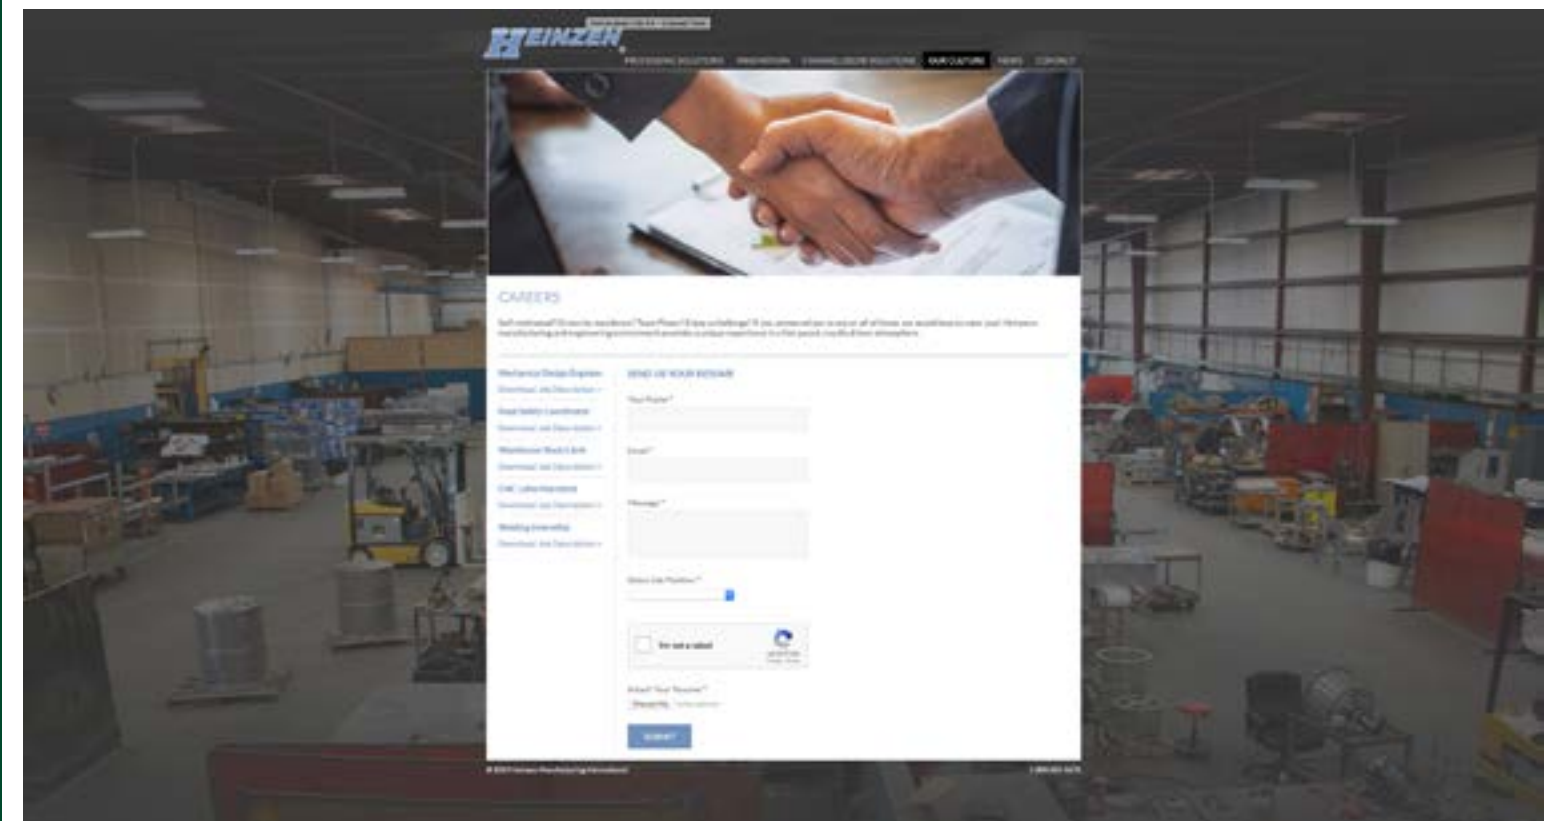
HEINZEN

PROCESSING SOLUTIONS   INNOVATION   CANNABIS SOLUTIONS   OUR CULTURE   NEWS   CONTACT

CAREERS

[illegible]

Mechanical Design Engineer
Download Job Description »

Food Safety Coordinator
Download Job Description »

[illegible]
Download Job Description »

CNC Lathe Operator
Download Job Description »

Welding Internship
Download Job Description »

SEND US YOUR RESUME

Your Name *

Email *

Message *

Select Job Position *

I'm not a robot

Attach Your Resume *

SUBMIT

© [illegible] Heinzen Manufacturing International   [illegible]